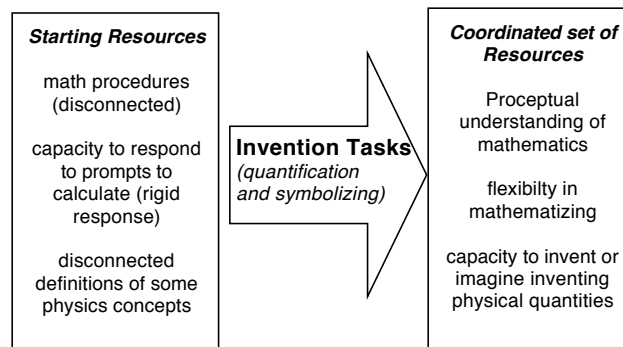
Starting Resources

math procedures (disconnected)

capacity to respond to prompts to calculate (rigid response)

disconnected definitions of some physics concepts

Invention Tasks
(quantification and symbolizing)

Coordinated set of Resources

Proceptual understanding of mathematics

flexibilty in mathematizing

capacity to invent or imagine inventing physical quantities